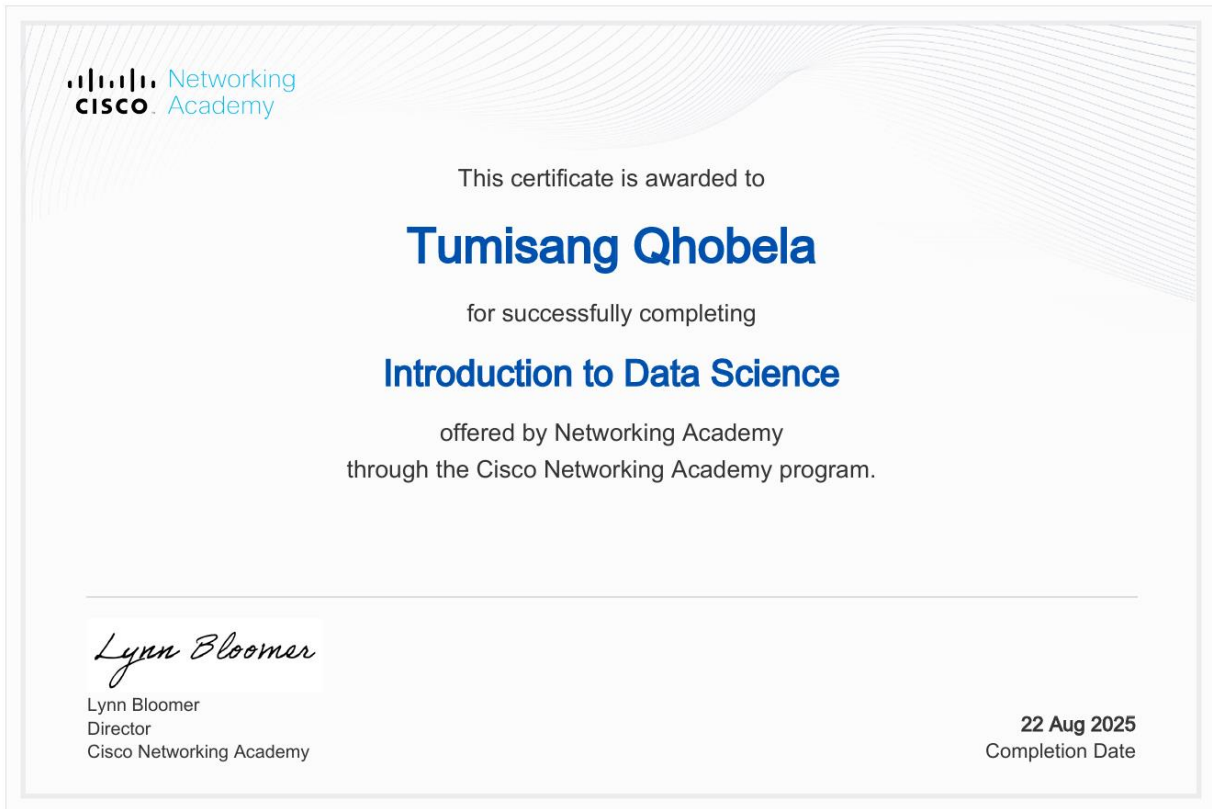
cisco Networking Academy

This certificate is awarded to

Tumisang Qhobela

for successfully completing

Introduction to Data Science

offered by Networking Academy
through the Cisco Networking Academy program.

Lynn Bloomer

Lynn Bloomer
Director
Cisco Networking Academy

22 Aug 2025
Completion Date